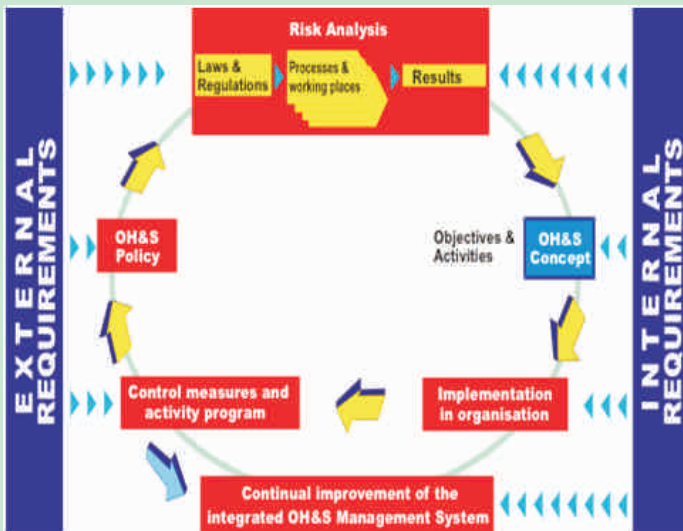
Risk Analysis

Laws & Regulations

Processes & working places

Results

EXTERNAL REQUIREMENTS

INTERNAL REQUIREMENTS

OH&S Policy

Objectives & Activities

OH&S Concept

Control measures and activity program

Implementation in organisation

Continual improvement of the integrated OH&S Management System